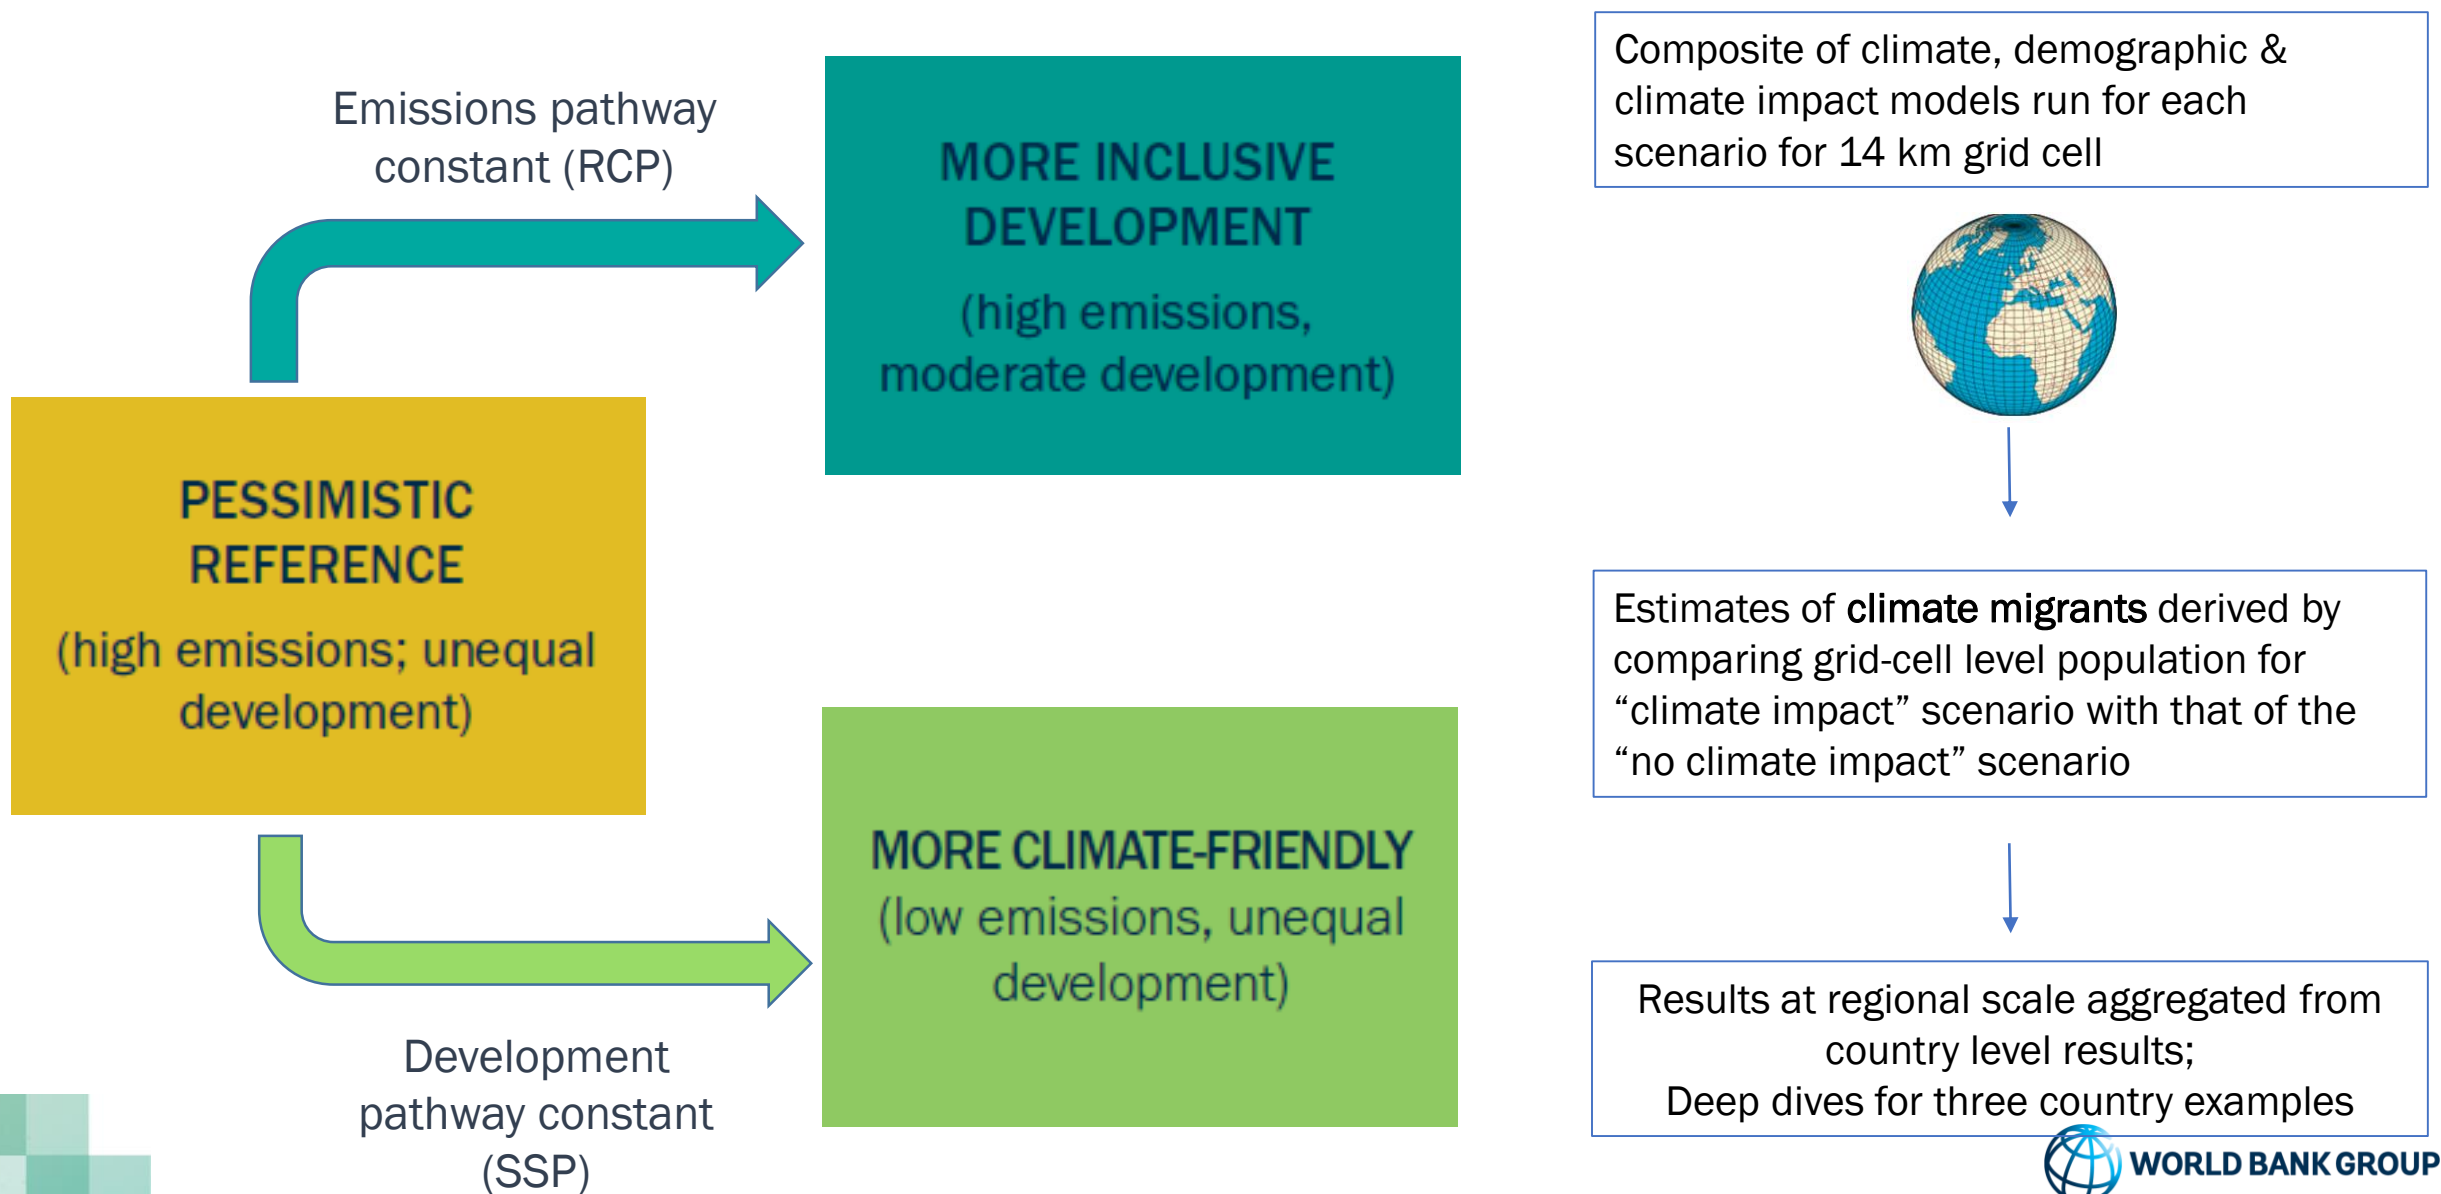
Emissions pathway constant (RCP)

MORE INCLUSIVE DEVELOPMENT

(high emissions, moderate development)

PESSIMISTIC REFERENCE

(high emissions; unequal development)

MORE CLIMATE-FRIENDLY

(low emissions, unequal development)

Development pathway constant (SSP)

Composite of climate, demographic & climate impact models run for each scenario for 14 km grid cell

Estimates of **climate migrants** derived by comparing grid-cell level population for “climate impact” scenario with that of the “no climate impact” scenario

Results at regional scale aggregated from country level results;
Deep dives for three country examples

WORLD BANK GROUP